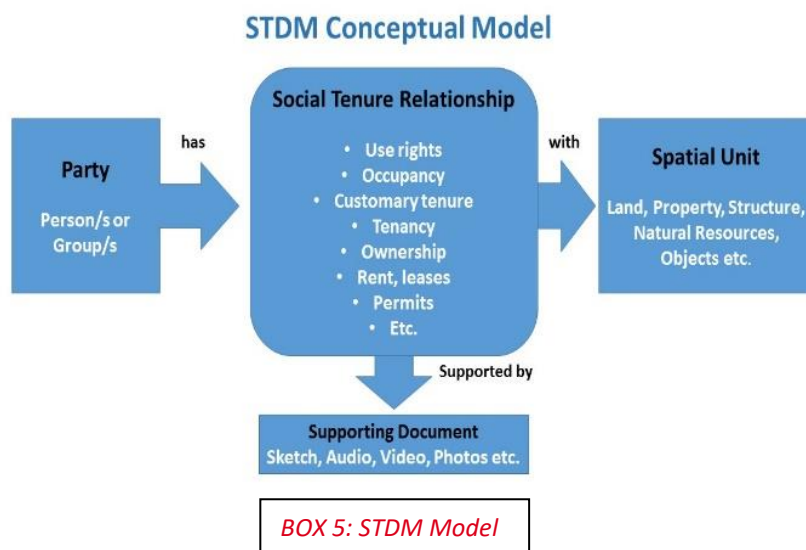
STDM Conceptual Model

Party

Person/s or Group/s

has

Social Tenure Relationship

- Use rights
- Occupancy
- Customary tenure
- Tenancy
- Ownership
- Rent, leases
- Permits
- Etc.

with

Spatial Unit

Land, Property, Structure, Natural Resources, Objects etc.

Supported by

Supporting Document
Sketch, Audio, Video, Photos etc.

BOX 5: STDM Model